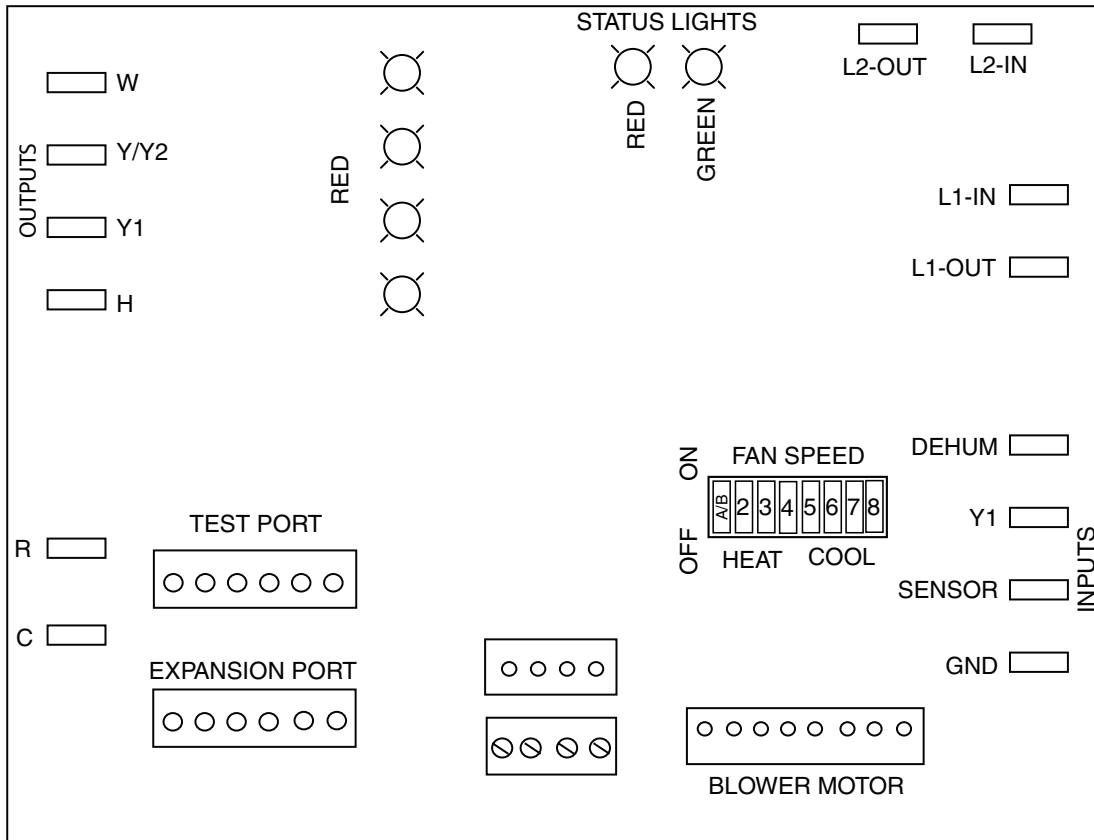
STATUS LIGHTS

L2-OUT L2-IN

W

OUTPUTS

Y/Y2

Y1

H

RED

RED GREEN

L1-IN

L1-OUT

ON FAN SPEED

A/B 2 3 4 5 6 7 8

OFF HEAT COOL

DEHUM

Y1

SENSOR

GND

INPUTS

R

C

TEST PORT

EXPANSION PORT

BLOWER MOTOR